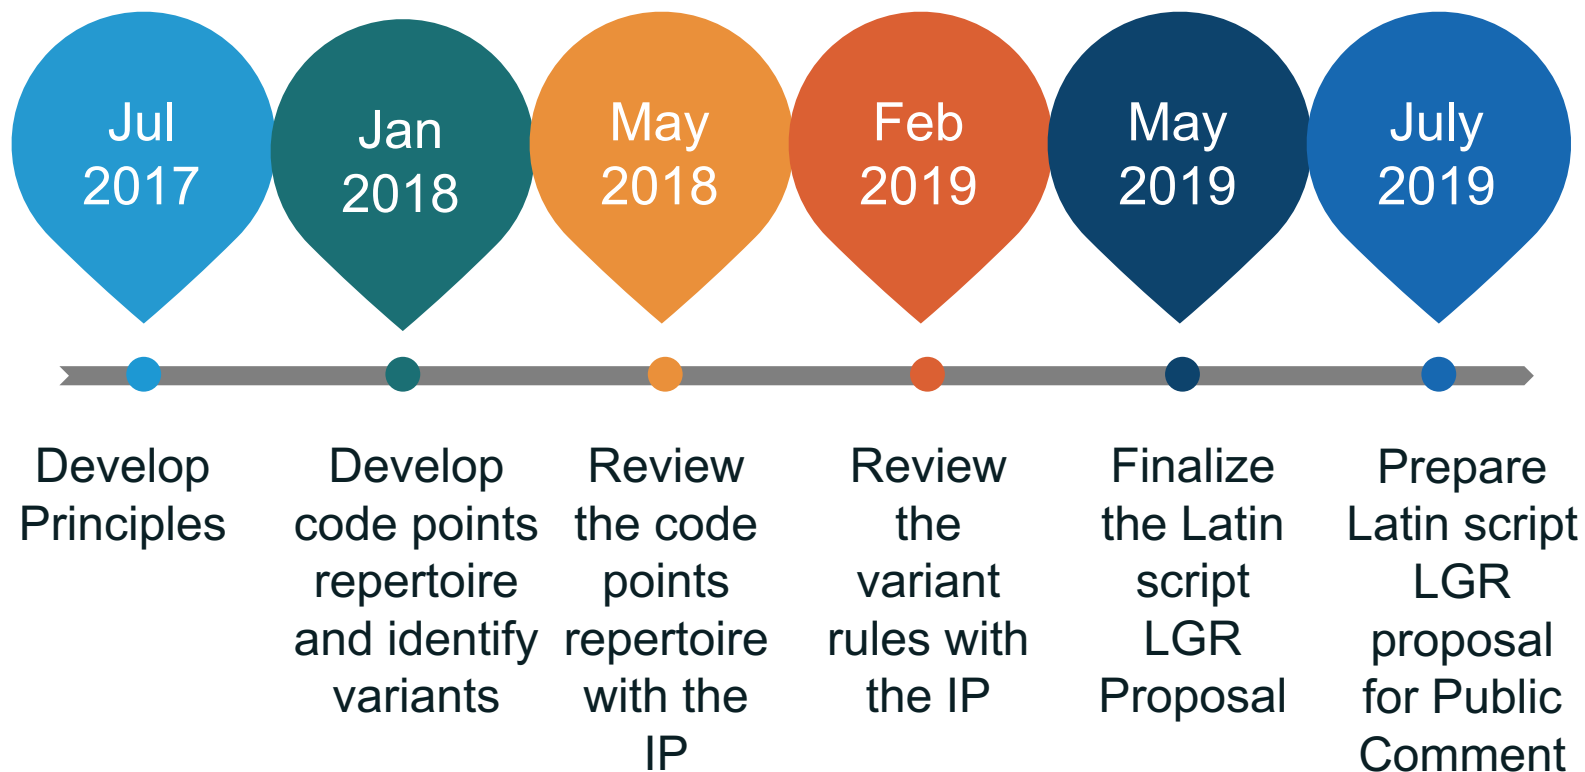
Jul 2017

Jan 2018

May 2018

Feb 2019

May 2019

July 2019

Develop Principles

Develop code points repertoire and identify variants

Review the code points repertoire with the IP

Review the variant rules with the IP

Finalize the Latin script LGR Proposal

Prepare Latin script LGR proposal for Public Comment